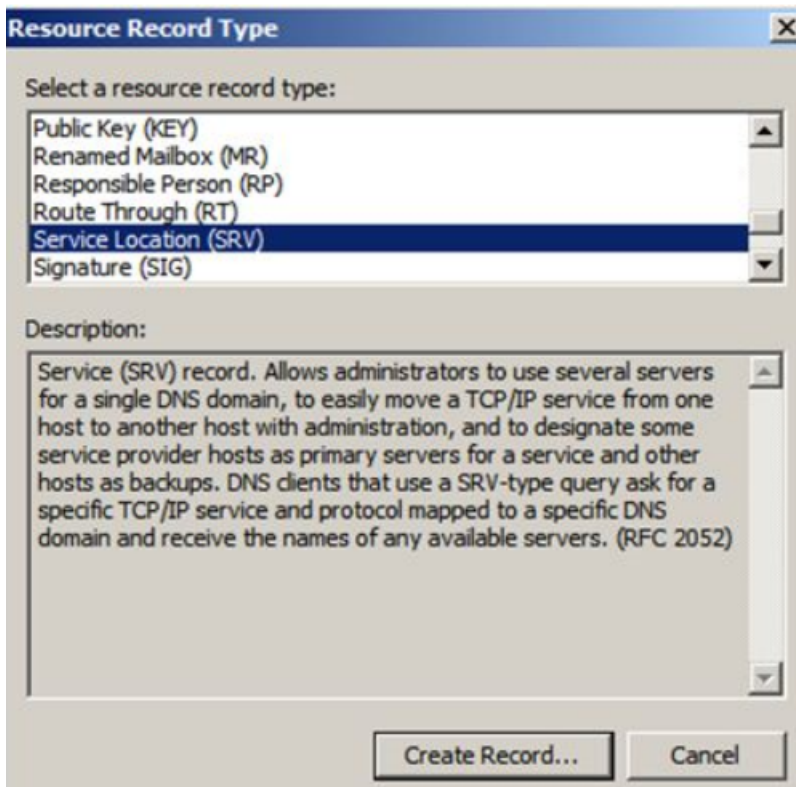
Resource Record Type

Select a resource record type:

Public Key (KEY)
Renamed Mailbox (MR)
Responsible Person (RP)
Route Through (RT)
Service Location (SRV)
Signature (SIG)

Description:

Service (SRV) record. Allows administrators to use several servers for a single DNS domain, to easily move a TCP/IP service from one host to another host with administration, and to designate some service provider hosts as primary servers for a service and other hosts as backups. DNS clients that use a SRV-type query ask for a specific TCP/IP service and protocol mapped to a specific DNS domain and receive the names of any available servers. (RFC 2052)

Create Record...

Cancel